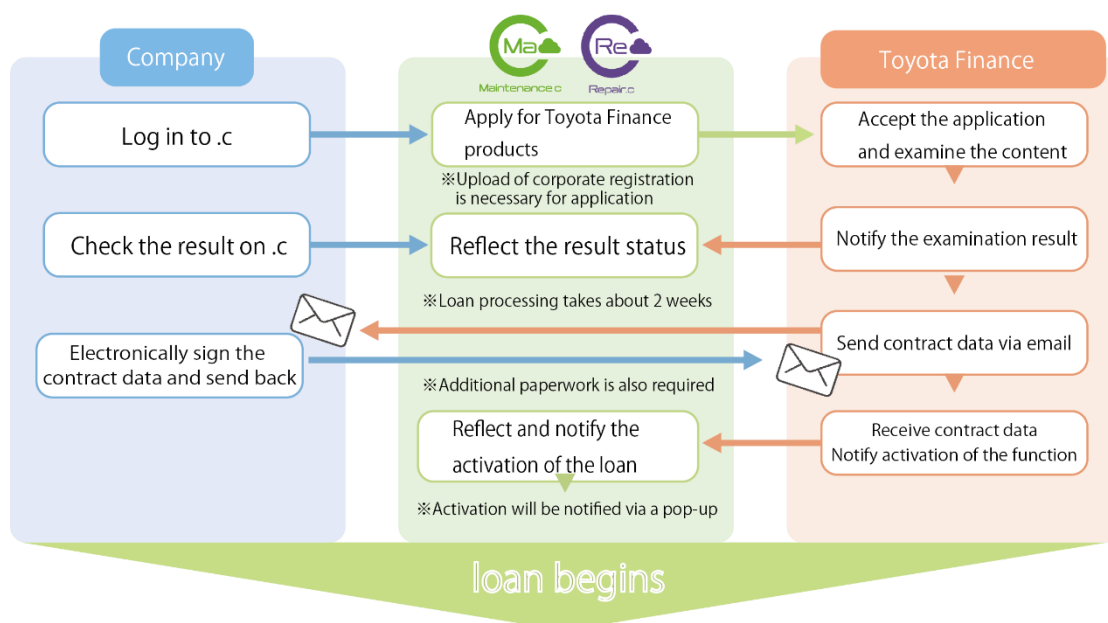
Company

Ma
Maintenance.c

Re
Repair.c

Toyota Finance

Log in to .c

Apply for Toyota Finance products

※Upload of corporate registration is necessary for application

Accept the application and examine the content

Check the result on .c

Reflect the result status

Notify the examination result

※Loan processing takes about 2 weeks

Electronically sign the contract data and send back

Send contract data via email

※Additional paperwork is also required

Reflect and notify the activation of the loan

Receive contract data
Notify activation of the function

※Activation will be notified via a pop-up

loan begins